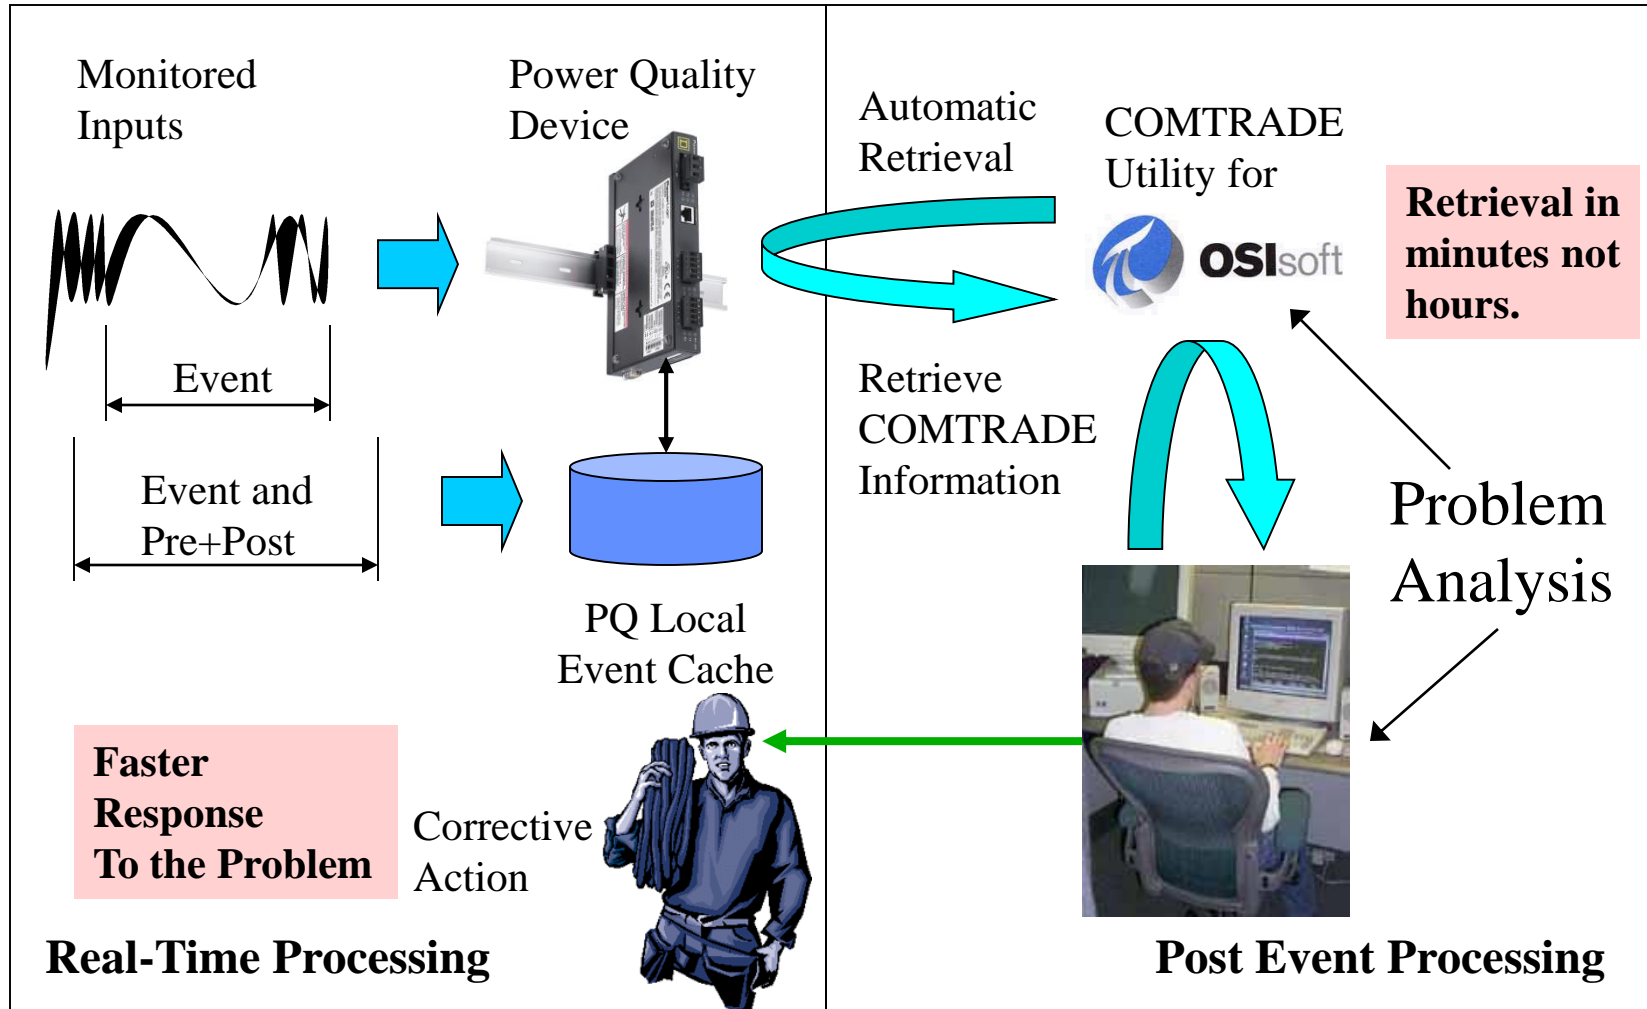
Monitored Inputs

Power Quality Device

Event

Event and Pre+Post

PQ Local Event Cache

Automatic Retrieval

COMTRADE Utility for

OSIsoft

Retrieval in minutes not hours.

Retrieve COMTRADE Information

Problem Analysis

Faster Response To the Problem

Corrective Action

Real-Time Processing

Post Event Processing